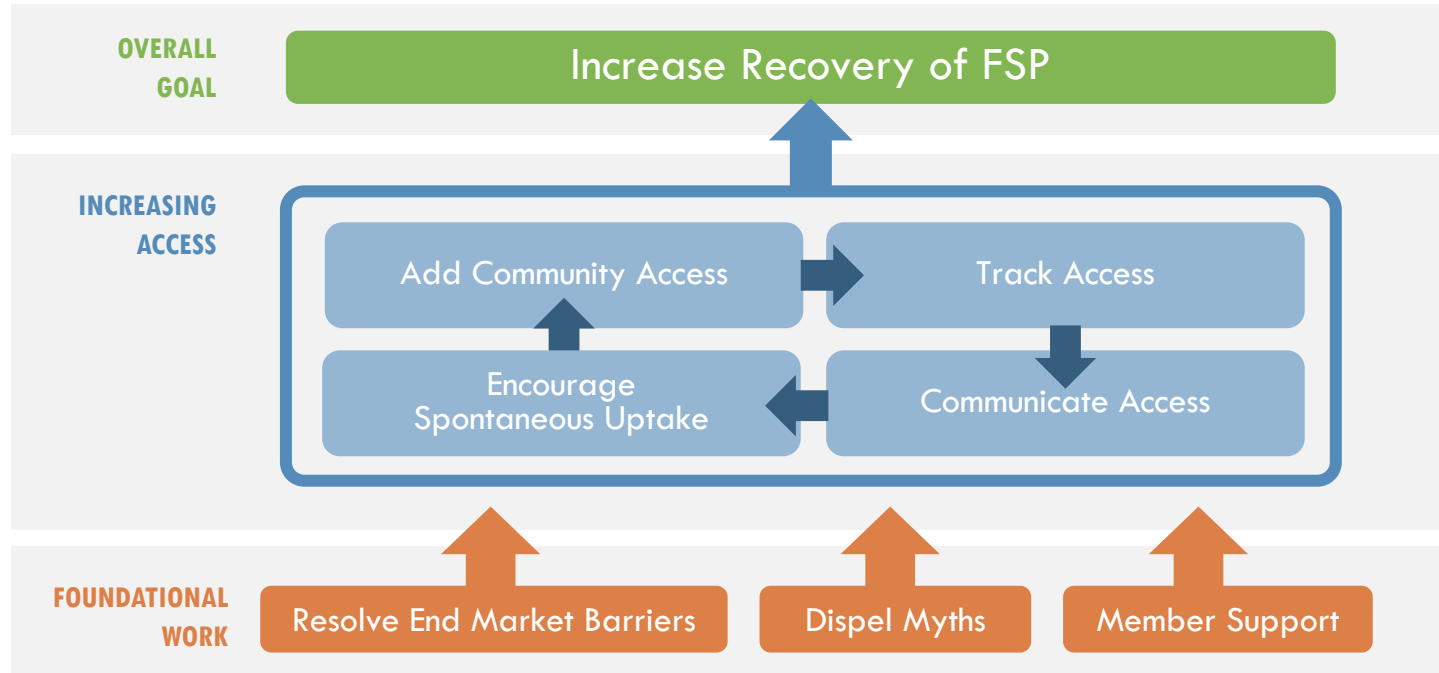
OVERALL GOAL

Increase Recovery of FSP

INCREASING ACCESS

Add Community Access

Track Access

Encourage Spontaneous Uptake

Communicate Access

FOUNDATIONAL WORK

Resolve End Market Barriers

Dispel Myths

Member Support